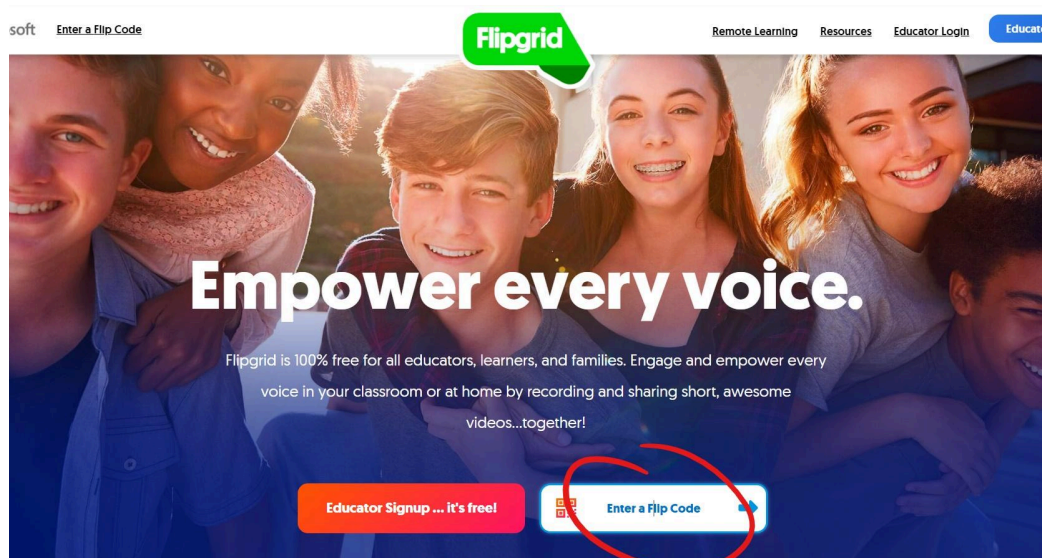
soft Enter a Flip Code

Flipgrid

Remote Learning Resources Educator Login Educat

Empower every voice.

Flipgrid is 100% free for all educators, learners, and families. Engage and empower every voice in your classroom or at home by recording and sharing short, awesome videos...together!

Educator Signup ... it's free!

Enter a Flip Code